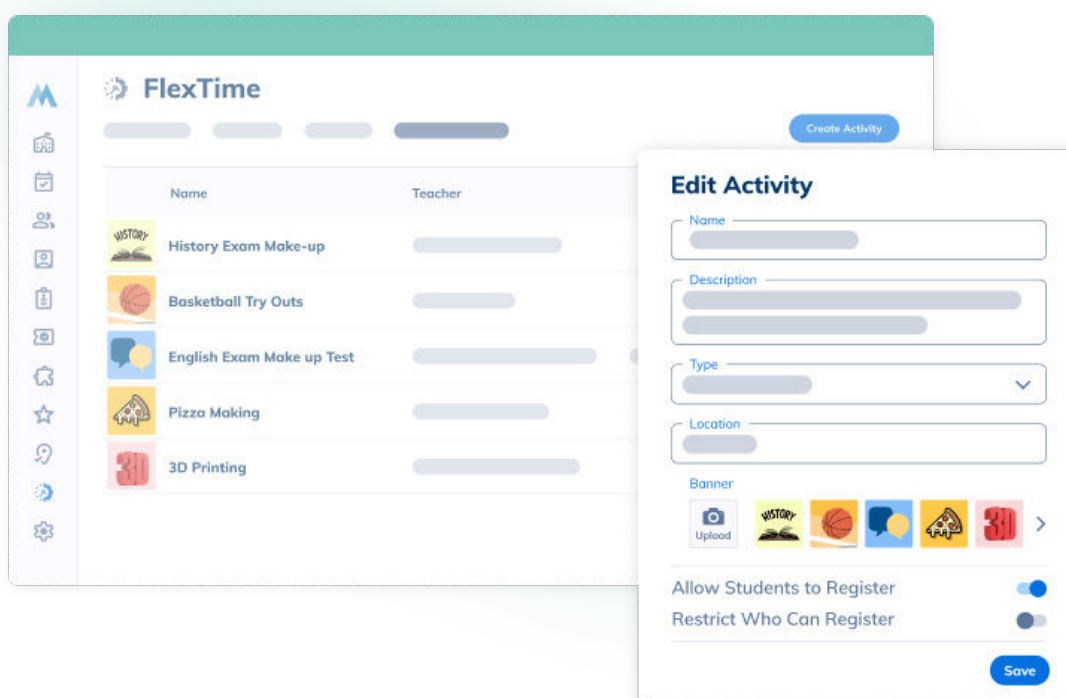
FlexTime

Create Activity

| Name | Teacher |
|---|---|
| History Exam Make-up | |
| Basketball Try Outs | |
| English Exam Make up Test | |
| Pizza Making | |
| 3D Printing | |

Edit Activity

Name

Description

Type

Location

Banner

Upload

Allow Students to Register

Restrict Who Can Register

Save